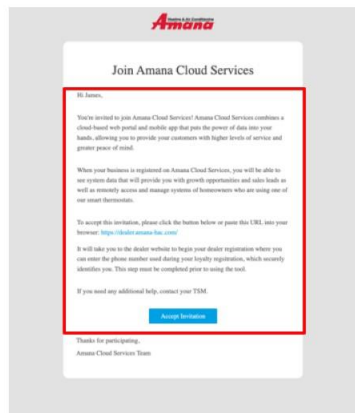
Heating & Air Conditioning Amana

Join Amana Cloud Services

Hi James,

You're invited to join Amana Cloud Services! Amana Cloud Services combines a cloud-based web portal and mobile app that puts the power of data into your hands, allowing you to provide your customers with higher levels of service and greater peace of mind.

When your business is registered on Amana Cloud Services, you will be able to see system data that will provide you with growth opportunities and sales leads as well as remotely access and manage systems of homeowners who are using one of our smart thermostats.

To accept this invitation, please click the button below or paste this URL into your browser: https://dealer.amana-hac.com/

It will take you to the dealer website to begin your dealer registration where you can enter the phone number used during your loyalty registration, which securely identifies you. This step must be completed prior to using the tool.

If you need any additional help, contact your TSM.

Accept Invitation

Thanks for participating,
Amana Cloud Services Team